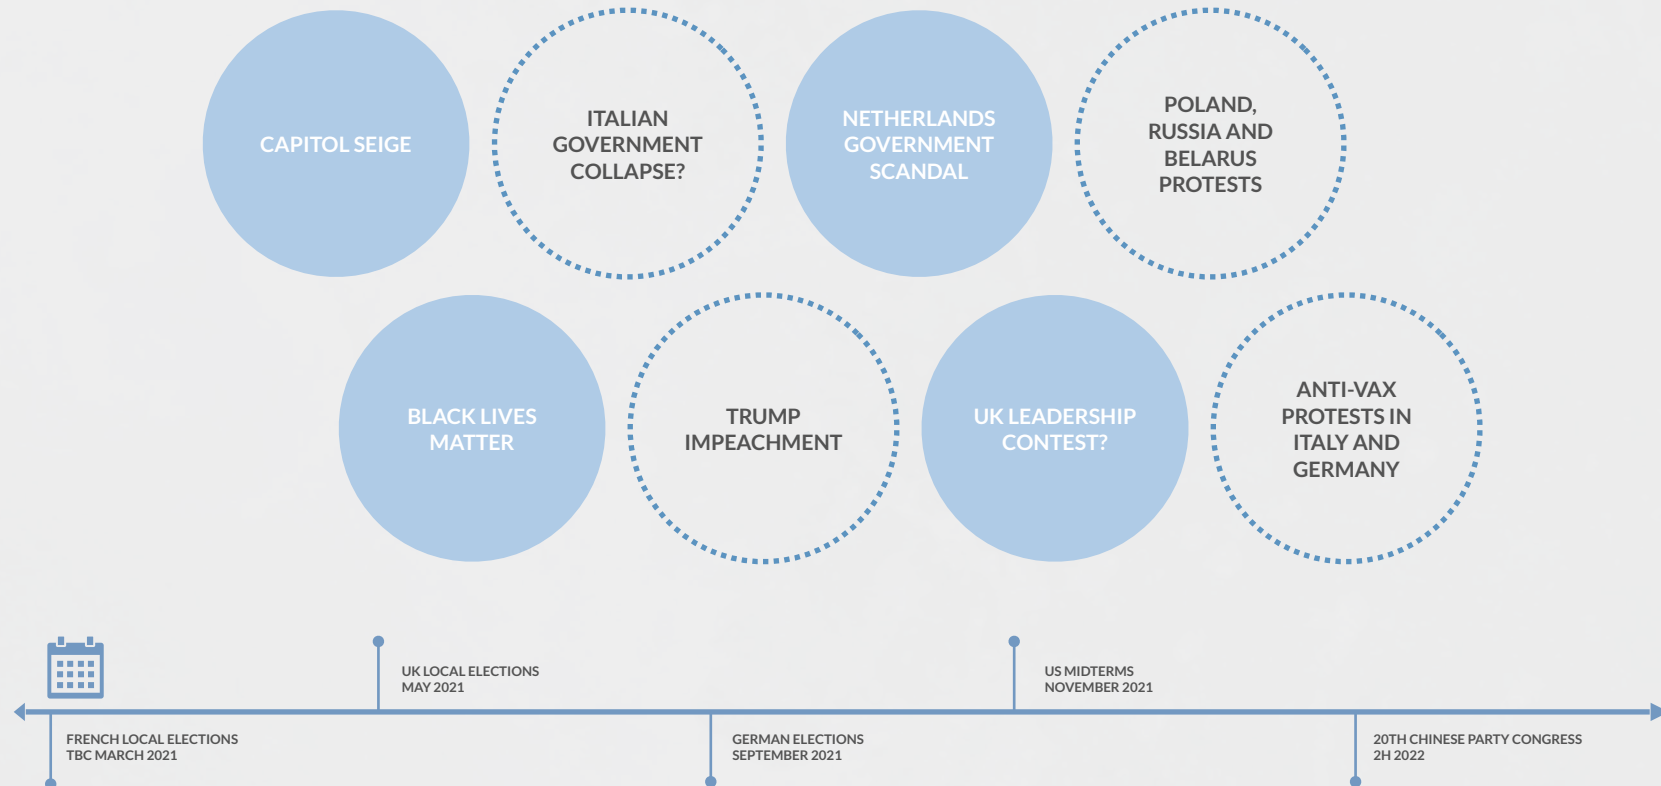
CAPITOL SEIGE

ITALIAN GOVERNMENT COLLAPSE?

NETHERLANDS GOVERNMENT SCANDAL

POLAND, RUSSIA AND BELARUS PROTESTS

BLACK LIVES MATTER

TRUMP IMPEACHMENT

UK LEADERSHIP CONTEST?

ANTI-VAX PROTESTS IN ITALY AND GERMANY

UK LOCAL ELECTIONS
MAY 2021

US MIDTERMS
NOVEMBER 2021

FRENCH LOCAL ELECTIONS
TBC MARCH 2021

GERMAN ELECTIONS
SEPTEMBER 2021

20TH CHINESE PARTY CONGRESS
2H 2022